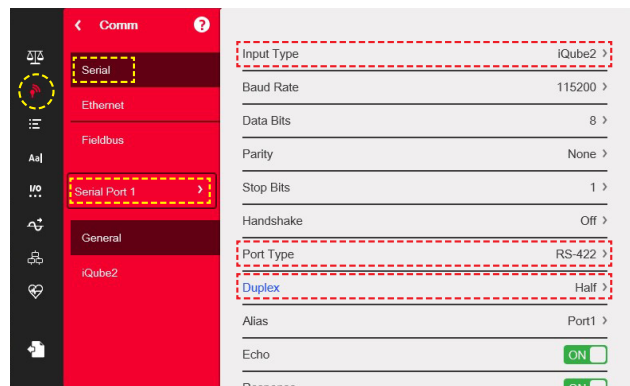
Comm
?
Aa|
I/O
Serial
Ethernet
Fieldbus
Serial Port 1 ›
General
iQube2

Input Type iQube2 ›
Baud Rate 115200 ›
Data Bits 8 ›
Parity None ›
Stop Bits 1 ›
Handshake Off ›
Port Type RS-422 ›
Duplex Half ›
Alias Port1 ›
Echo ON
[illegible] ON